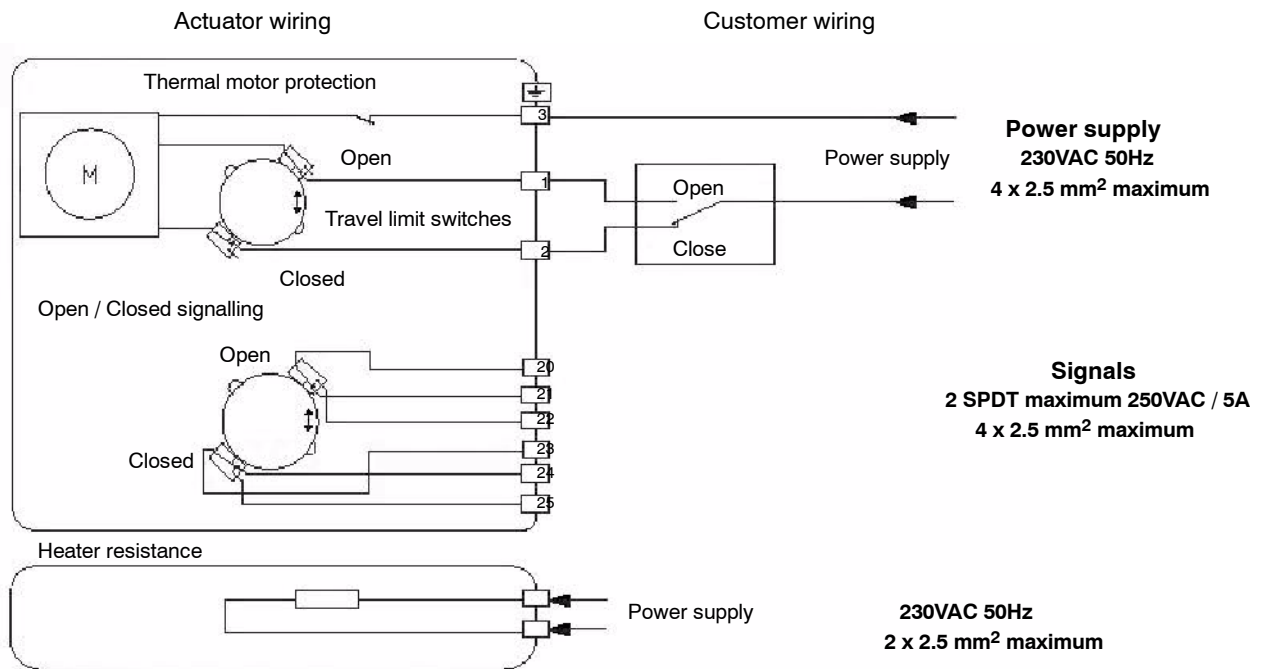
Actuator wiring

Customer wiring

Thermal motor protection

3

Power supply
230VAC 50Hz
4 x 2.5 mm$^2$ maximum

M

Open

Power supply

1

Open

Travel limit switches

2

Close

Closed

Open / Closed signalling

Open

20

21

22

23

24

25

Closed

Signals
2 SPDT maximum 250VAC / 5A
4 x 2.5 mm$^2$ maximum

Heater resistance

Power supply

230VAC 50Hz
2 x 2.5 mm$^2$ maximum